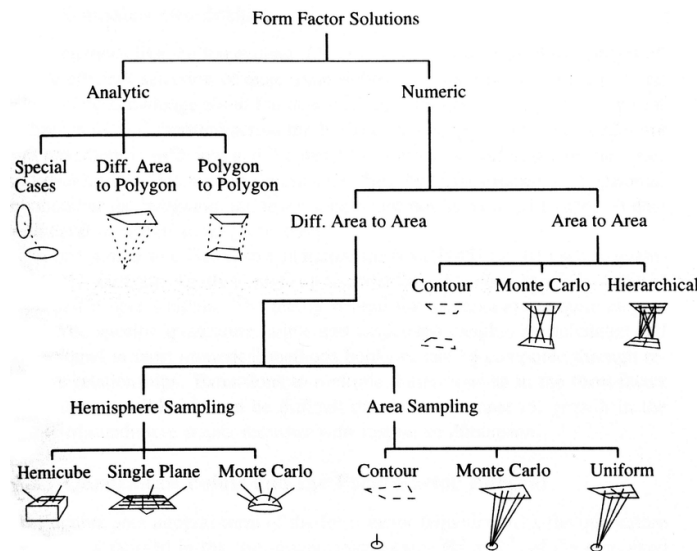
Form Factor Solutions

Analytic

Numeric

Special Cases

Diff. Area to Polygon

Polygon to Polygon

Diff. Area to Area

Area to Area

Contour

Monte Carlo

Hierarchical

Hemisphere Sampling

Area Sampling

Hemicube

Single Plane

Monte Carlo

Contour

Monte Carlo

Uniform